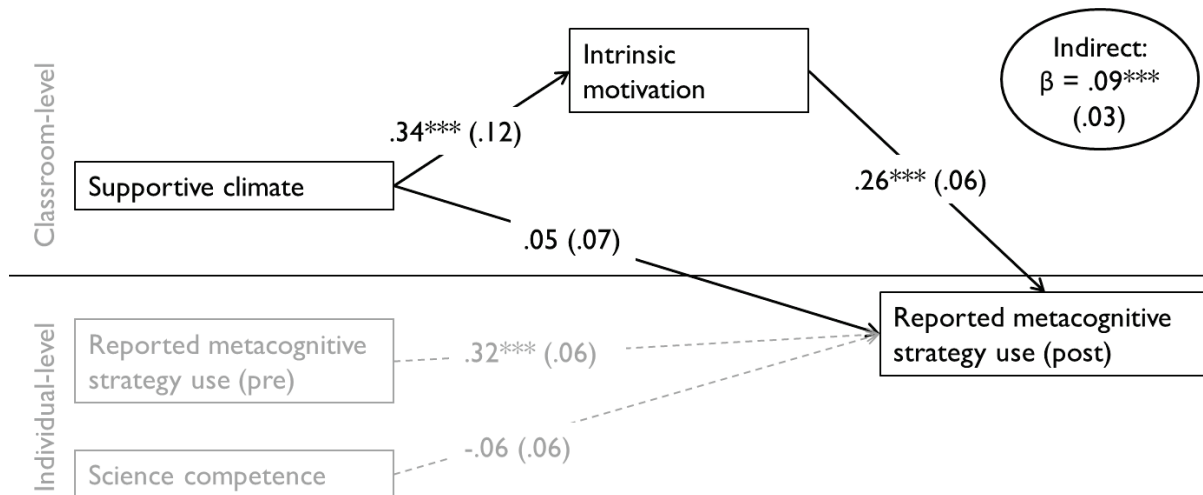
Classroom-level

Intrinsic motivation

Indirect: $\beta$ = .09*** (.03)

.34*** (.12)

Supportive climate

.26*** (.06)

.05 (.07)

Individual-level

Reported metacognitive strategy use (post)

Reported metacognitive strategy use (pre)

.32*** (.06)

-.06 (.06)

Science competence